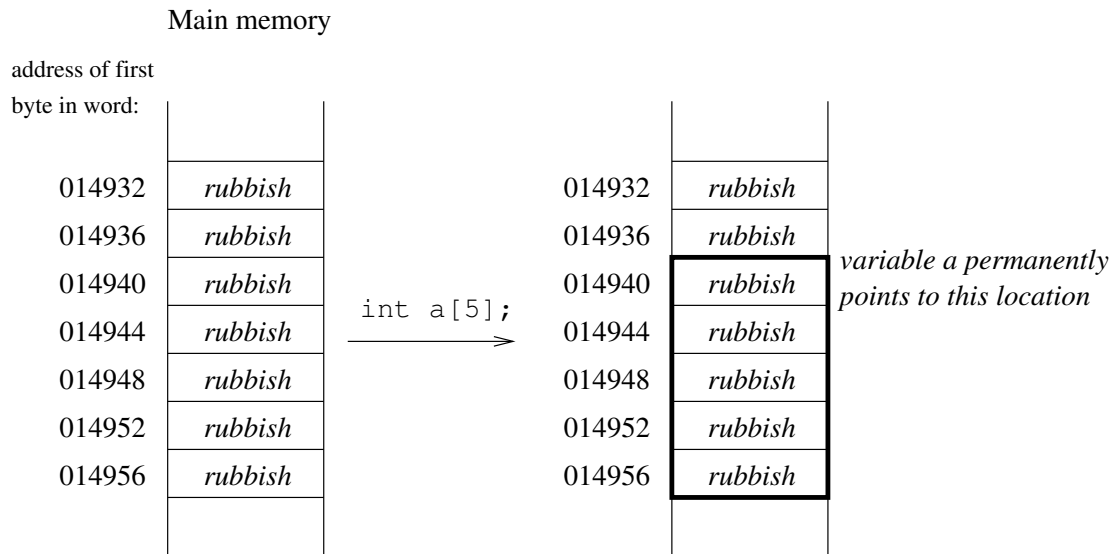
Main memory

address of first byte in word:

| | |
|---|---|
| 014932 | *rubbish* |
| 014936 | *rubbish* |
| 014940 | *rubbish* |
| 014944 | *rubbish* |
| 014948 | *rubbish* |
| 014952 | *rubbish* |
| 014956 | *rubbish* |

int a[5];

| | |
|---|---|
| 014932 | *rubbish* |
| 014936 | *rubbish* |
| 014940 | *rubbish* |
| 014944 | *rubbish* |
| 014948 | *rubbish* |
| 014952 | *rubbish* |
| 014956 | *rubbish* |

*variable a permanently points to this location*